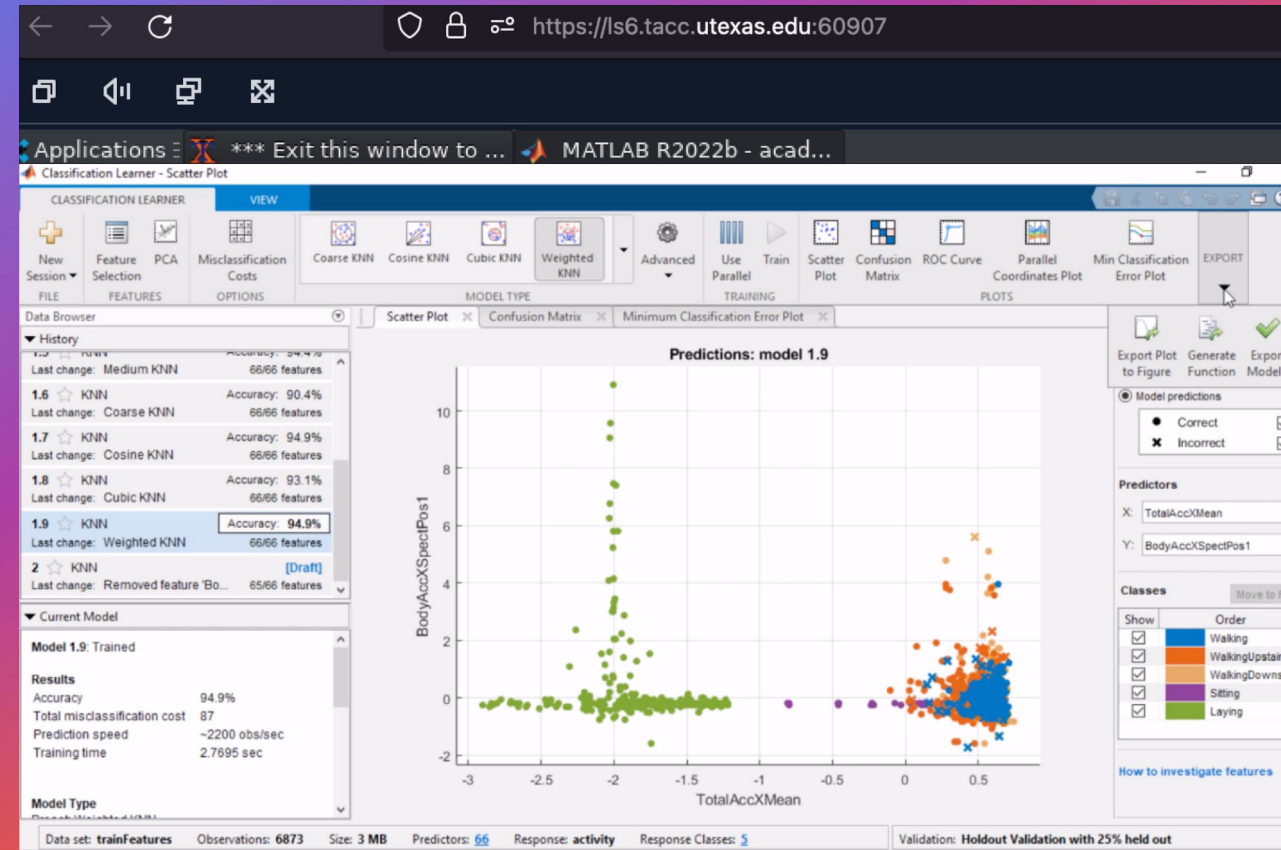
https://ls6.tacc.utexas.edu:60907

Applications *** Exit this window to ... MATLAB R2022b - acad...

Classification Learner - Scatter Plot

CLASSIFICATION LEARNER VIEW

New Session FILE
Feature Selection PCA FEATURES
Misclassification Costs OPTIONS
Coarse KNN Cosine KNN Cubic KNN Weighted KNN MODEL TYPE
Advanced
Use Parallel Train TRAINING
Scatter Plot Confusion Matrix ROC Curve Parallel Coordinates Plot Min Classification Error Plot PLOTS
EXPORT

Data Browser
History
Last change: Medium KNN 66/66 features
1.6 KNN Accuracy: 90.4%
Last change: Coarse KNN 66/66 features
1.7 KNN Accuracy: 94.9%
Last change: Cosine KNN 66/66 features
1.8 KNN Accuracy: 93.1%
Last change: Cubic KNN 66/66 features
1.9 KNN Accuracy: 94.9%
Last change: Weighted KNN 66/66 features
2 KNN [Draft]
Last change: Removed feature 'Bo... 65/66 features

Current Model
Model 1.9: Trained

Results
| | |
|---|---|
| Accuracy | 94.9% |
| Total misclassification cost | 87 |
| Prediction speed | ~2200 obs/sec |
| Training time | 2.7695 sec |

Model Type

Scatter Plot Confusion Matrix Minimum Classification Error Plot

Predictions: model 1.9

BodyAccXSpectPos1
10 8 6 4 2 0 -2
-3 -2.5 -2 -1.5 -1 -0.5 0 0.5
TotalAccXMean

Export Plot to Figure Generate Function Export Model

Model predictions
Correct
Incorrect

Predictors
X: TotalAccXMean
Y: BodyAccXSpectPos1

Classes Move to
Show Order
Walking
WalkingUpstair
WalkingDowns
Sitting
Laying

How to investigate features

Data set: trainFeatures Observations: 6873 Size: 3 MB Predictors: 66 Response: activity Response Classes: 5 Validation: Holdout Validation with 25% held out